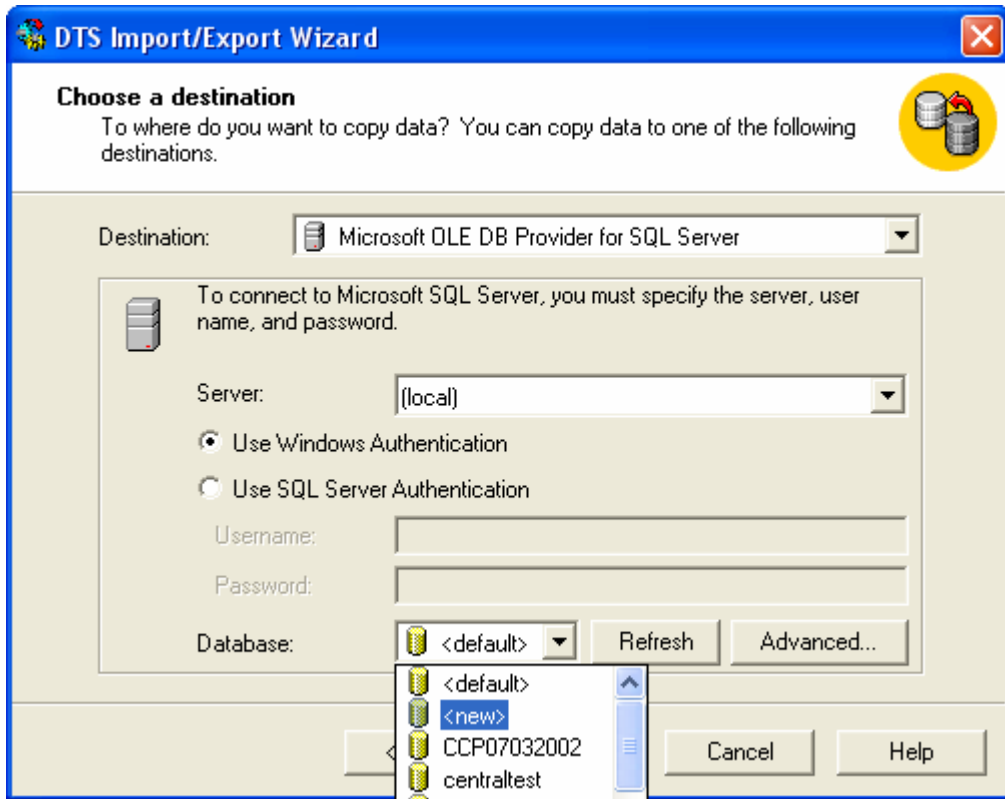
DTS Import/Export Wizard

Choose a destination
To where do you want to copy data? You can copy data to one of the following destinations.

Destination: Microsoft OLE DB Provider for SQL Server

To connect to Microsoft SQL Server, you must specify the server, user name, and password.

Server: (local)

Use Windows Authentication

Use SQL Server Authentication

Username:

Password:

Database: <default> Refresh Advanced...

<default>
<new>
CCP07032002
centraltest

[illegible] Cancel Help